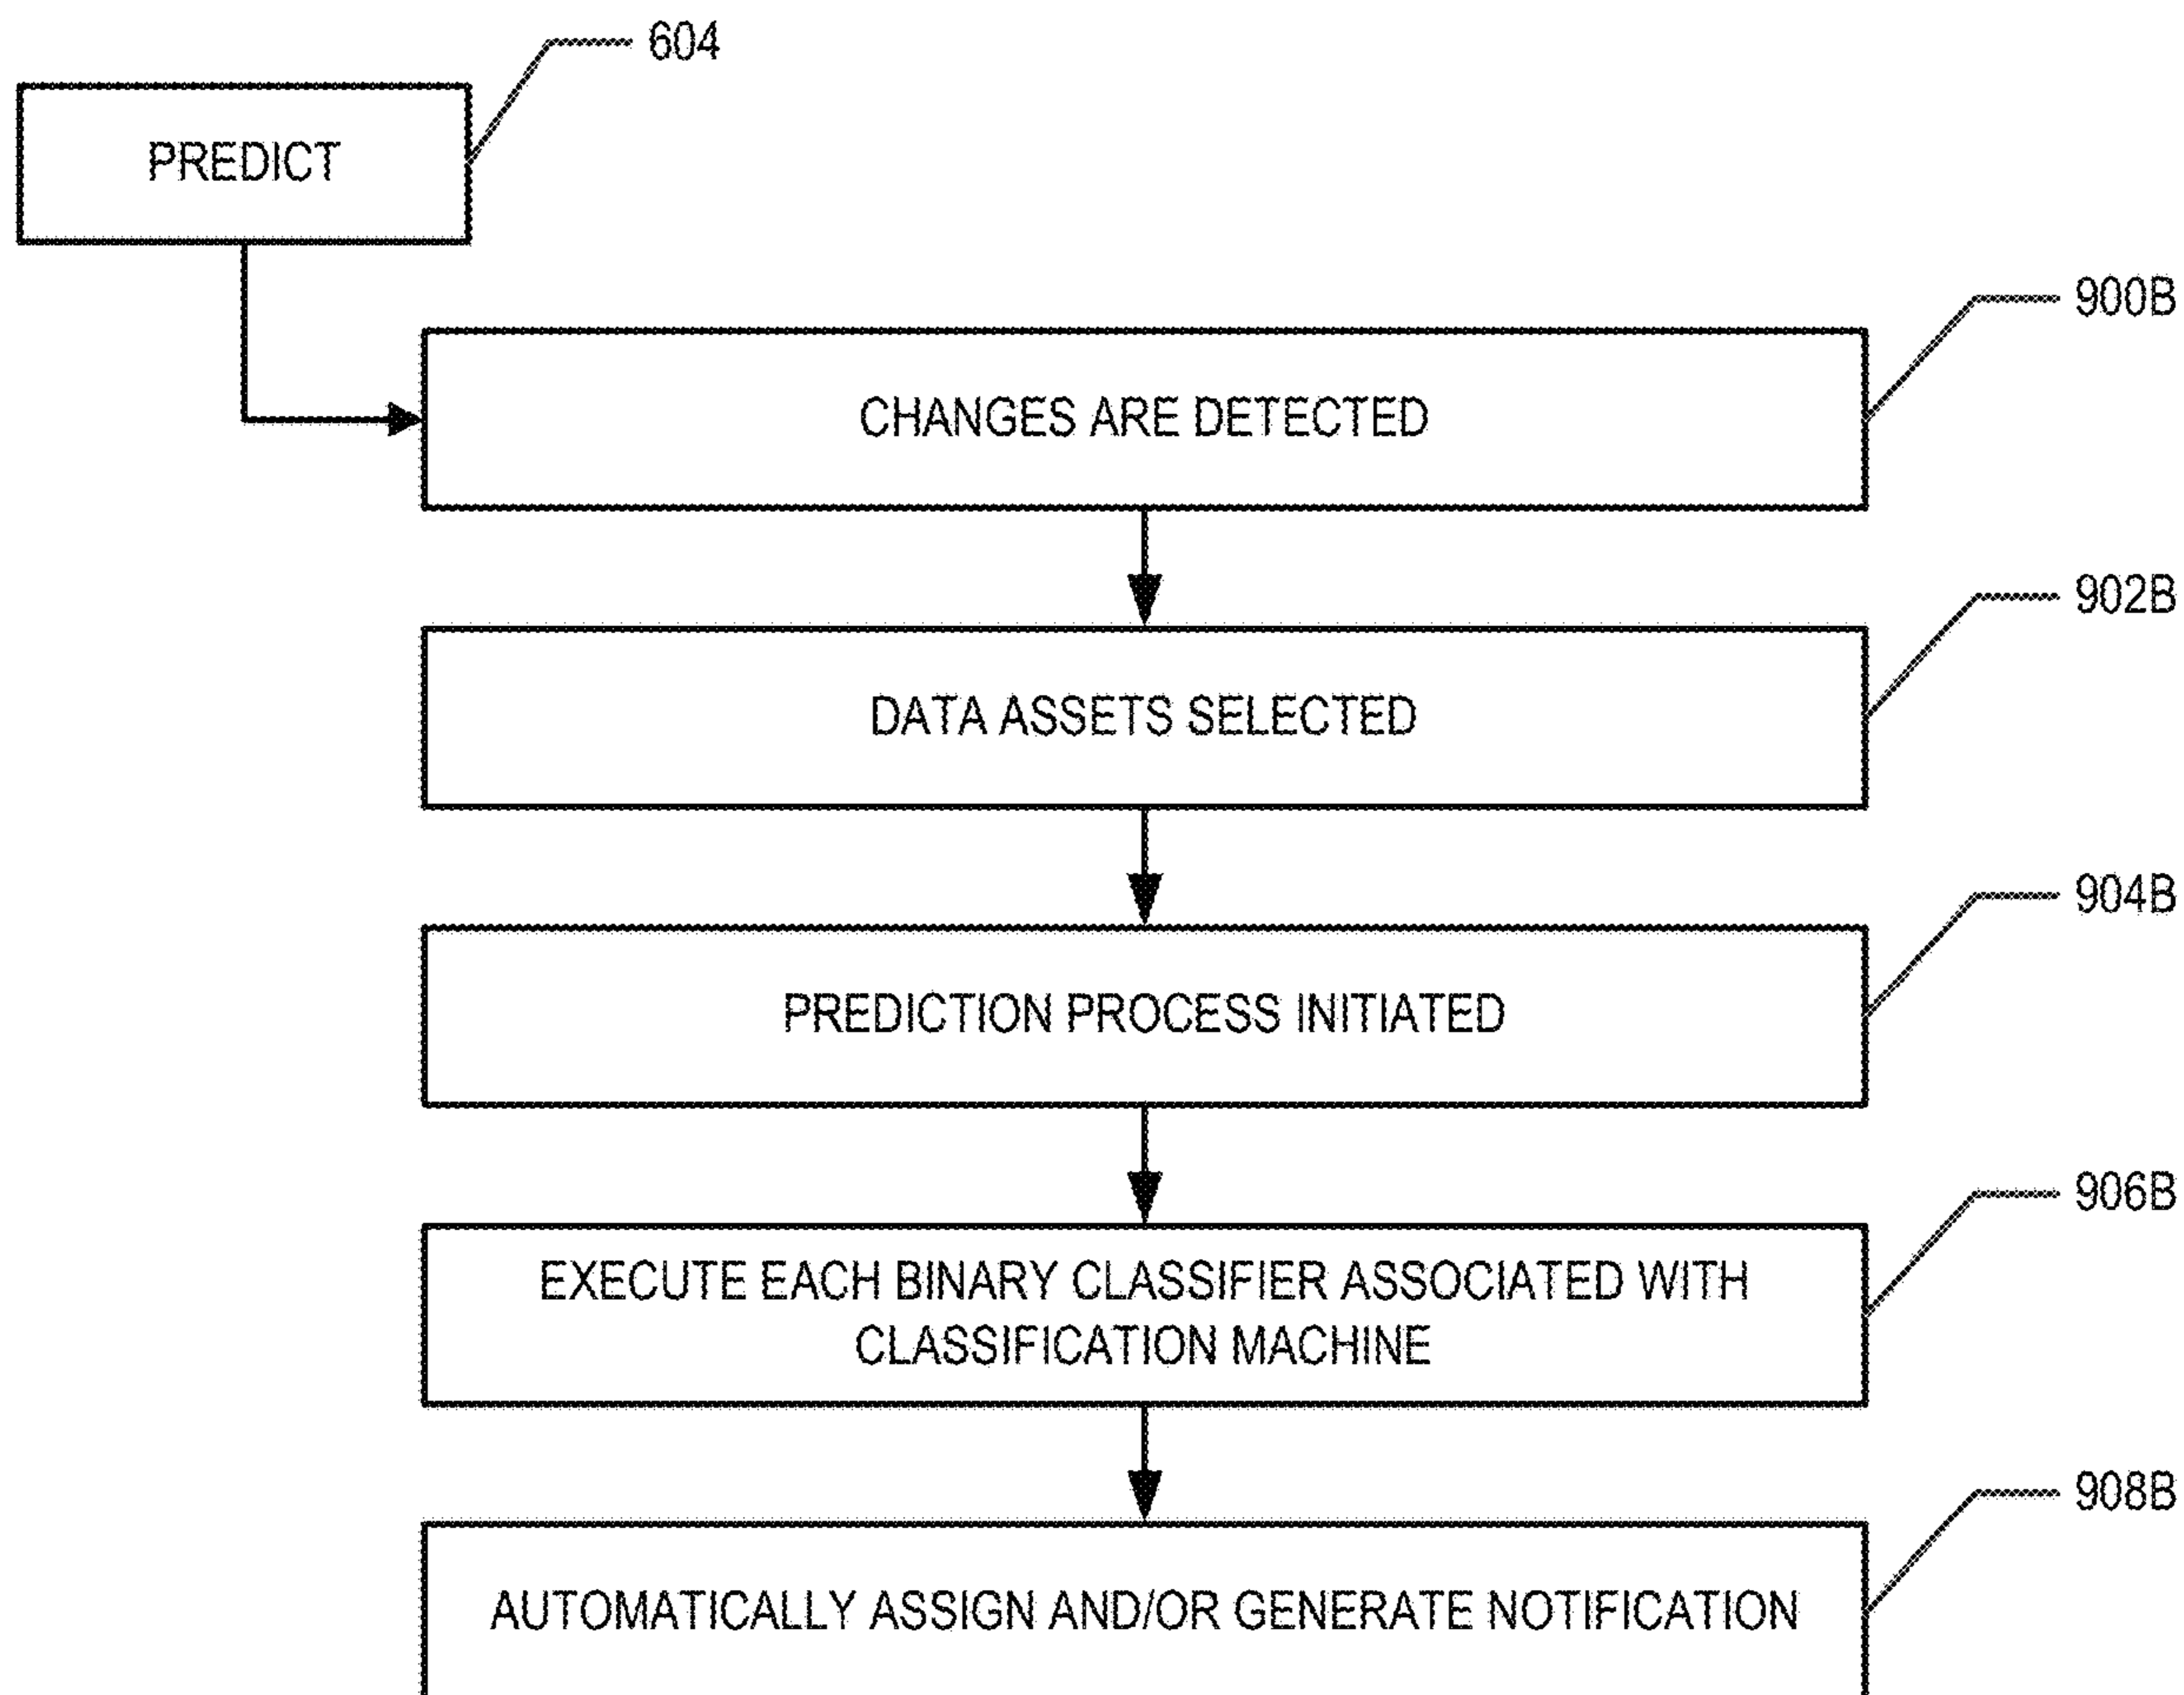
604

PREDICT

900B

CHANGES ARE DETECTED

902B

DATA ASSETS SELECTED

904B

PREDICTION PROCESS INITIATED

906B

EXECUTE EACH BINARY CLASSIFIER ASSOCIATED WITH CLASSIFICATION MACHINE

908B

AUTOMATICALLY ASSIGN AND/OR GENERATE NOTIFICATION